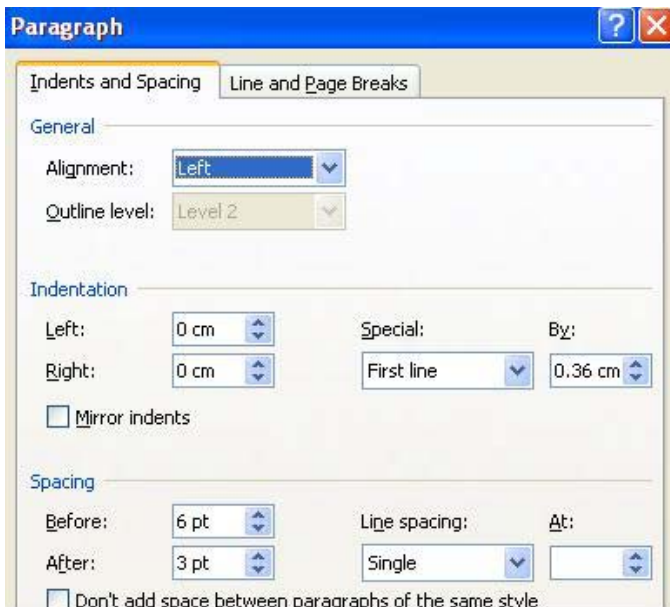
Paragraph

Indents and Spacing | Line and Page Breaks

General

Alignment: Left

Outline level: Level 2

Indentation

Left: 0 cm

Right: 0 cm

Special: First line

By: 0.36 cm

Mirror indents

Spacing

Before: 6 pt

After: 3 pt

Line spacing: Single

At:

Don't add space between paragraphs of the same style